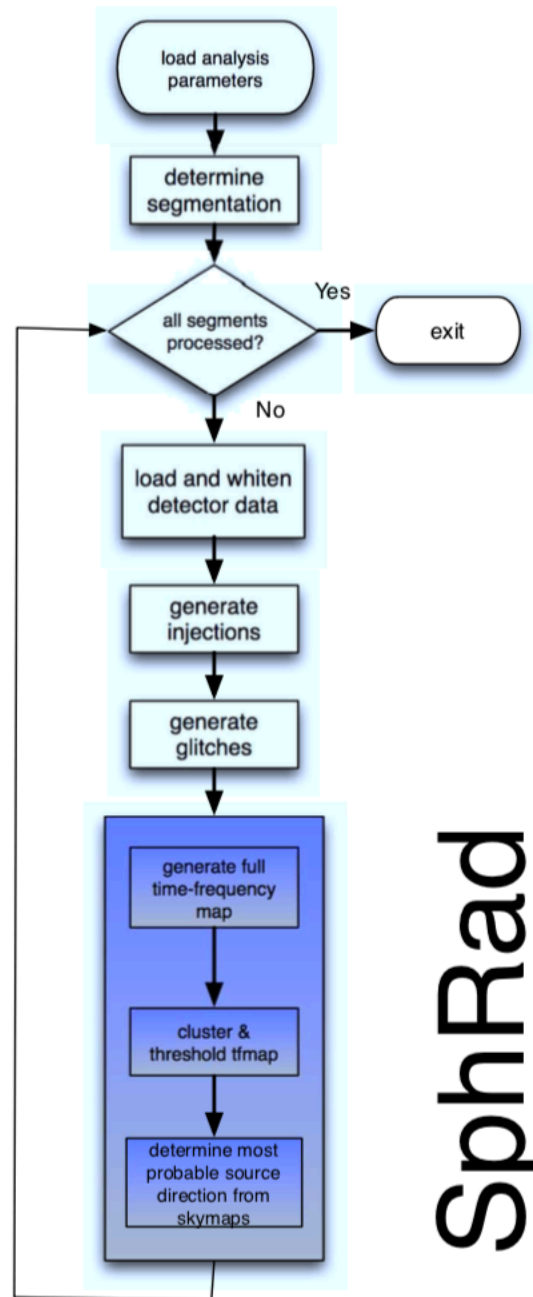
load analysis parameters

determine segmentation

all segments processed?

Yes

exit

No

load and whiten detector data

generate injections

generate glitches

generate full time-frequency map

cluster & threshold tfmap

determine most probable source direction from skymaps

SphRad